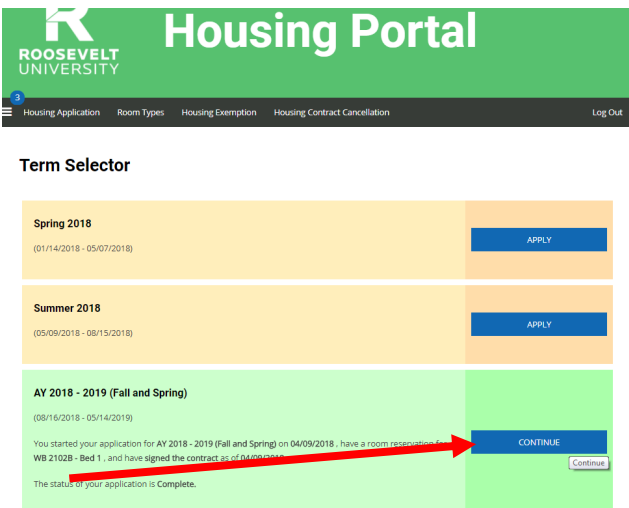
ROOSEVELT UNIVERSITY

Housing Portal

3

Housing Application Room Types Housing Exemption Housing Contract Cancellation Log Out

Term Selector

Spring 2018

(01/14/2018 - 05/07/2018)

APPLY

Summer 2018

(05/09/2018 - 08/15/2018)

APPLY

AY 2018 - 2019 (Fall and Spring)

(08/16/2018 - 05/14/2019)

You started your application for AY 2018 - 2019 (Fall and Spring) on 04/09/2018 , have a room reservation for WB 2102B - Bed 1 , and have signed the contract as of 04/09/2018

The status of your application is Complete.

CONTINUE

Continue